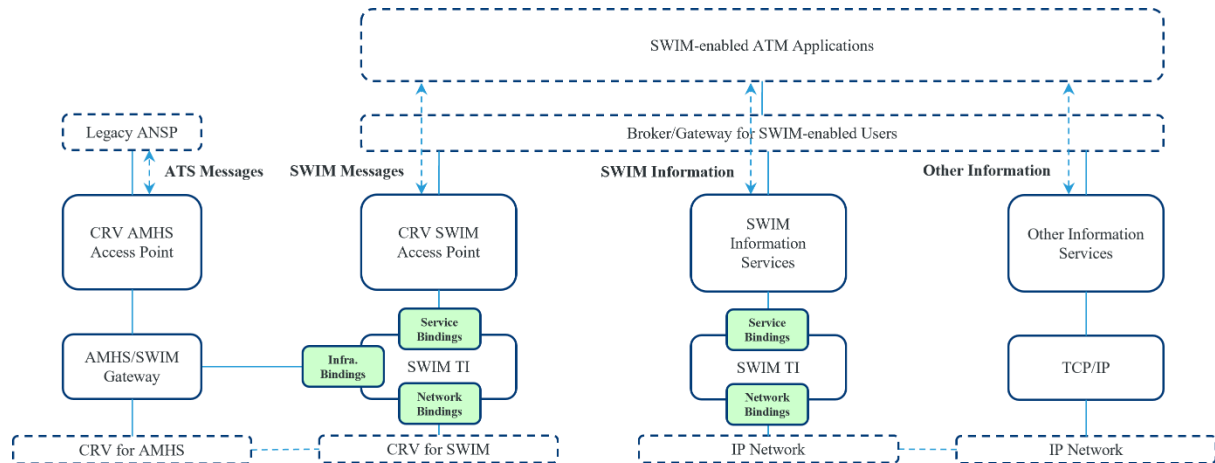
SWIM-enabled ATM Applications

Legacy ANSP

Broker/Gateway for SWIM-enabled Users

ATS Messages

SWIM Messages

SWIM Information

Other Information

CRV AMHS Access Point

CRV SWIM Access Point

SWIM Information Services

Other Information Services

Service Bindings

Service Bindings

AMHS/SWIM Gateway

Infra. Bindings

SWIM TI

SWIM TI

TCP/IP

Network Bindings

Network Bindings

CRV for AMHS

CRV for SWIM

IP Network

IP Network